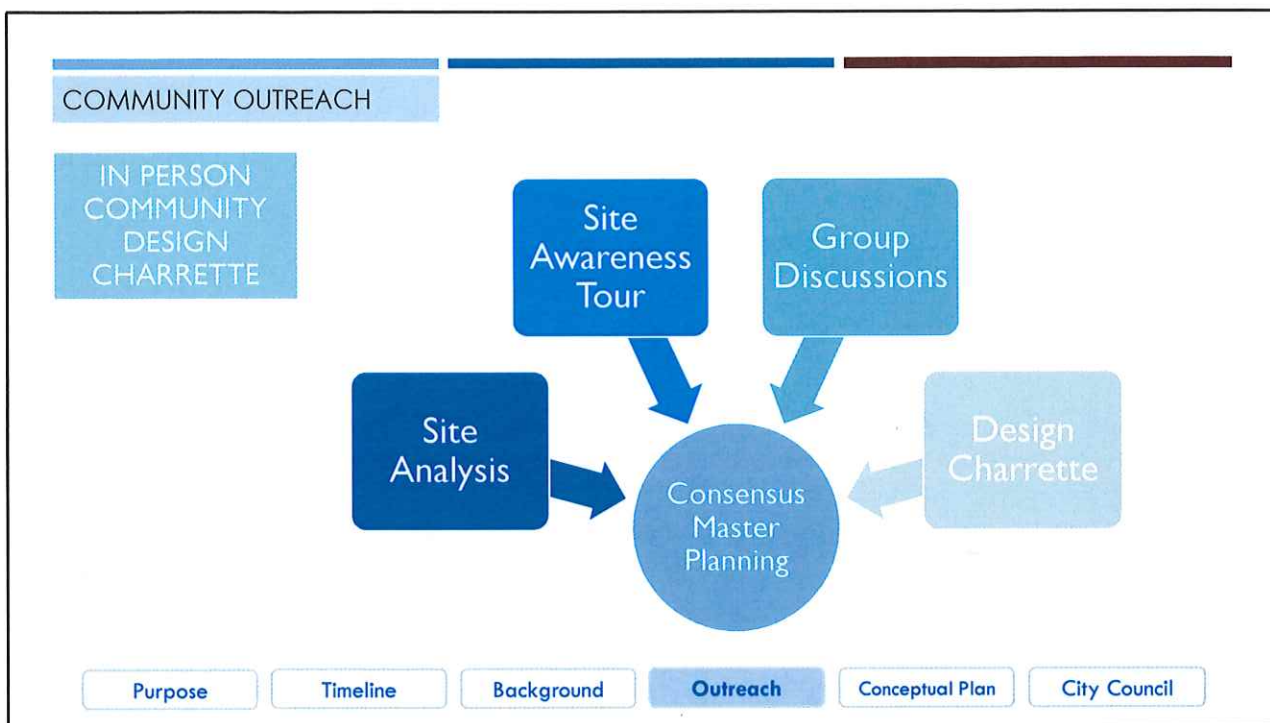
COMMUNITY OUTREACH

IN PERSON COMMUNITY DESIGN CHARRETTE

Site Awareness Tour

Group Discussions

Site Analysis

Consensus Master Planning

Design Charrette

Purpose
Timeline
Background
Outreach
Conceptual Plan
City Council